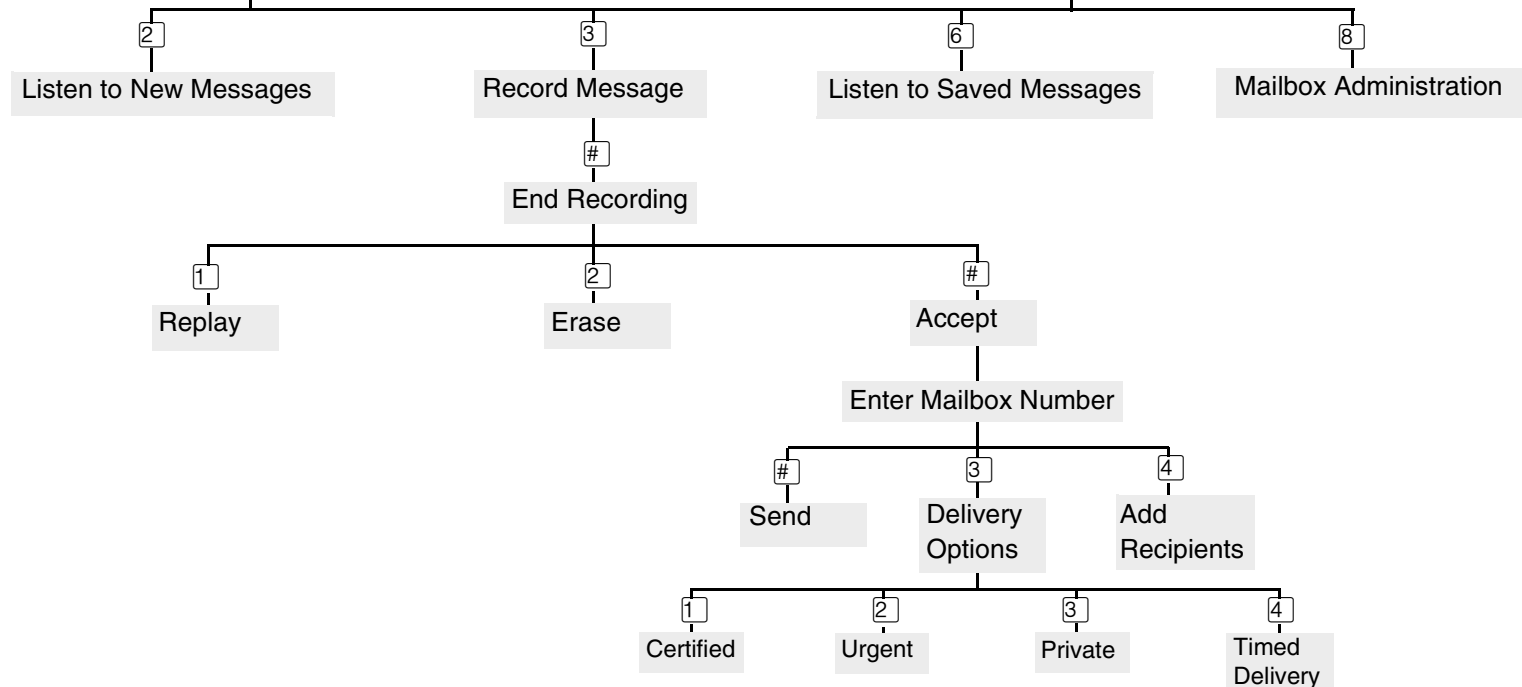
2
Listen to New Messages

3
Record Message

6
Listen to Saved Messages

8
Mailbox Administration

#
End Recording

1
Replay

2
Erase

#
Accept

Enter Mailbox Number

#
Send

3
Delivery Options

4
Add Recipients

1
Certified

2
Urgent

3
Private

4
Timed Delivery